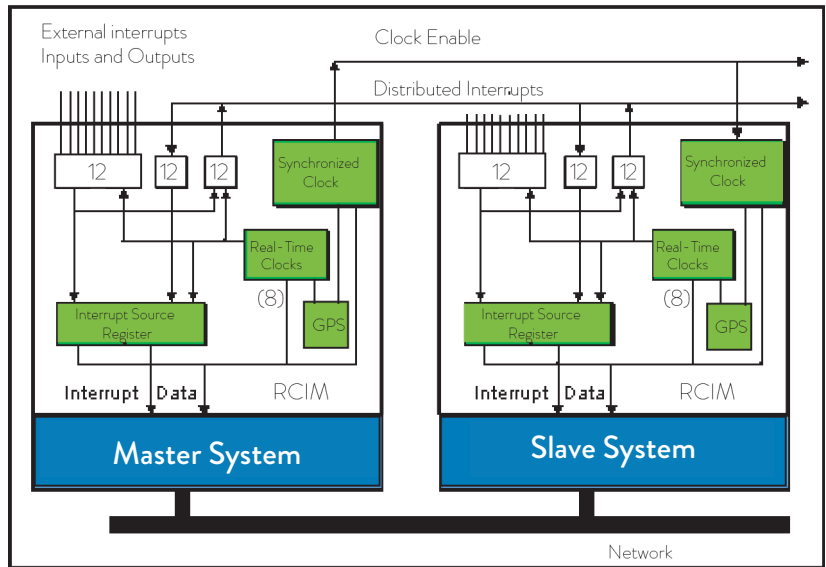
External interrupts
Inputs and Outputs

Clock Enable

Distributed Interrupts

12

12

12

Synchronized Clock

Real-Time Clocks

(8)

GPS

Interrupt Source Register

Interrupt

Data

RCIM

Master System

12

12

12

Synchronized Clock

Real-Time Clocks

(8)

GPS

Interrupt Source Register

Interrupt

Data

RCIM

Slave System

Network